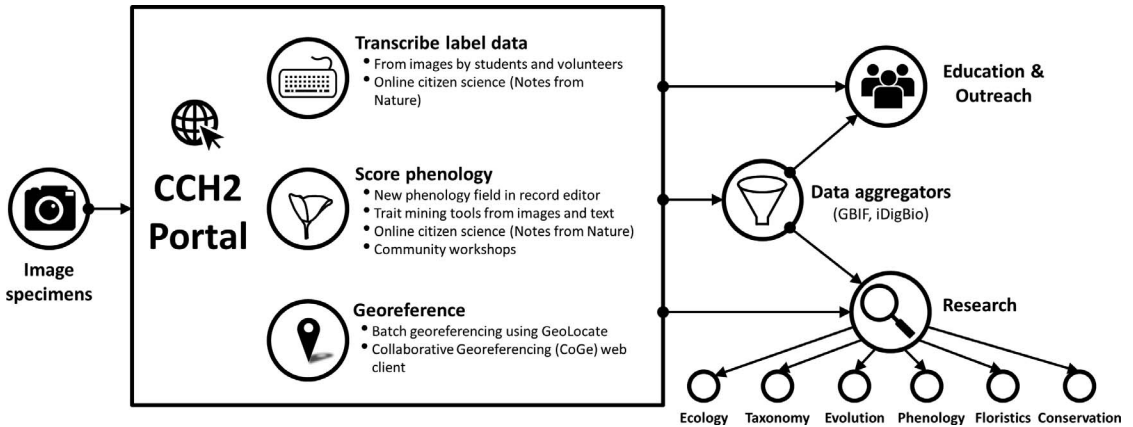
Image specimens

CCH2 Portal

Transcribe label data
• From images by students and volunteers
• Online citizen science (Notes from Nature)

Score phenology
• New phenology field in record editor
• Trait mining tools from images and text
• Online citizen science (Notes from Nature)
• Community workshops

Georeference
• Batch georeferencing using GeoLocate
• Collaborative Georeferencing (CoGe) web client

Education & Outreach

Data aggregators
(GBIF, iDigBio)

Research

Ecology Taxonomy Evolution Phenology Floristics Conservation